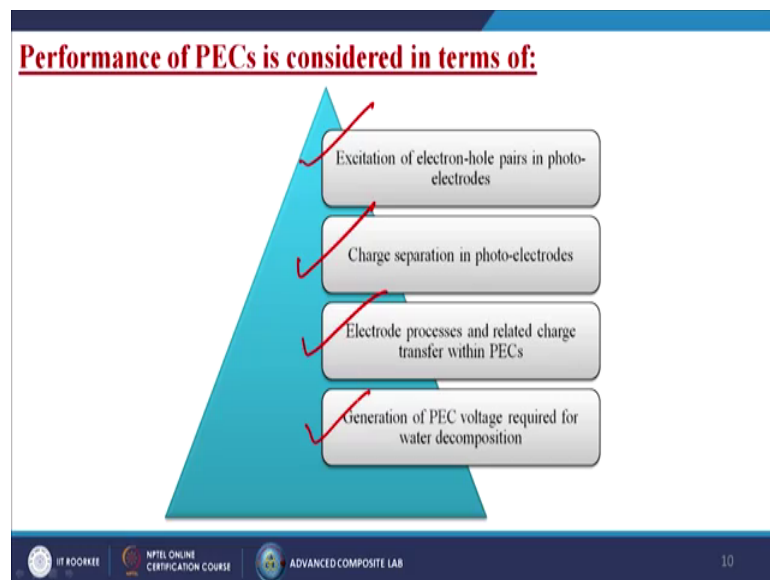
Performance of PECs is considered in terms of:

Excitation of electron-hole pairs in photo-electrodes

Charge separation in photo-electrodes

Electrode processes and related charge transfer within PECs

Generation of PEC voltage required for water decomposition

IIT ROORKEE NPTEL ONLINE CERTIFICATION COURSE ADVANCED COMPOSITE LAB 10